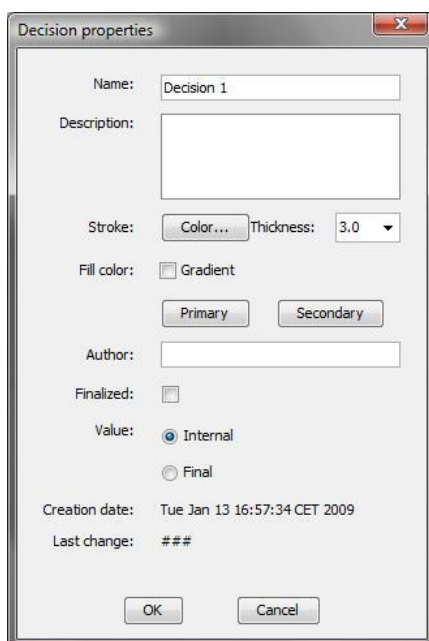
Decision properties

Name: Decision 1

Description:

Stroke: Color... Thickness: 3.0

Fill color: Gradient

Primary Secondary

Author:

Finalized:

Value: Internal

Final

Creation date: Tue Jan 13 16:57:34 CET 2009

Last change: ###

OK Cancel